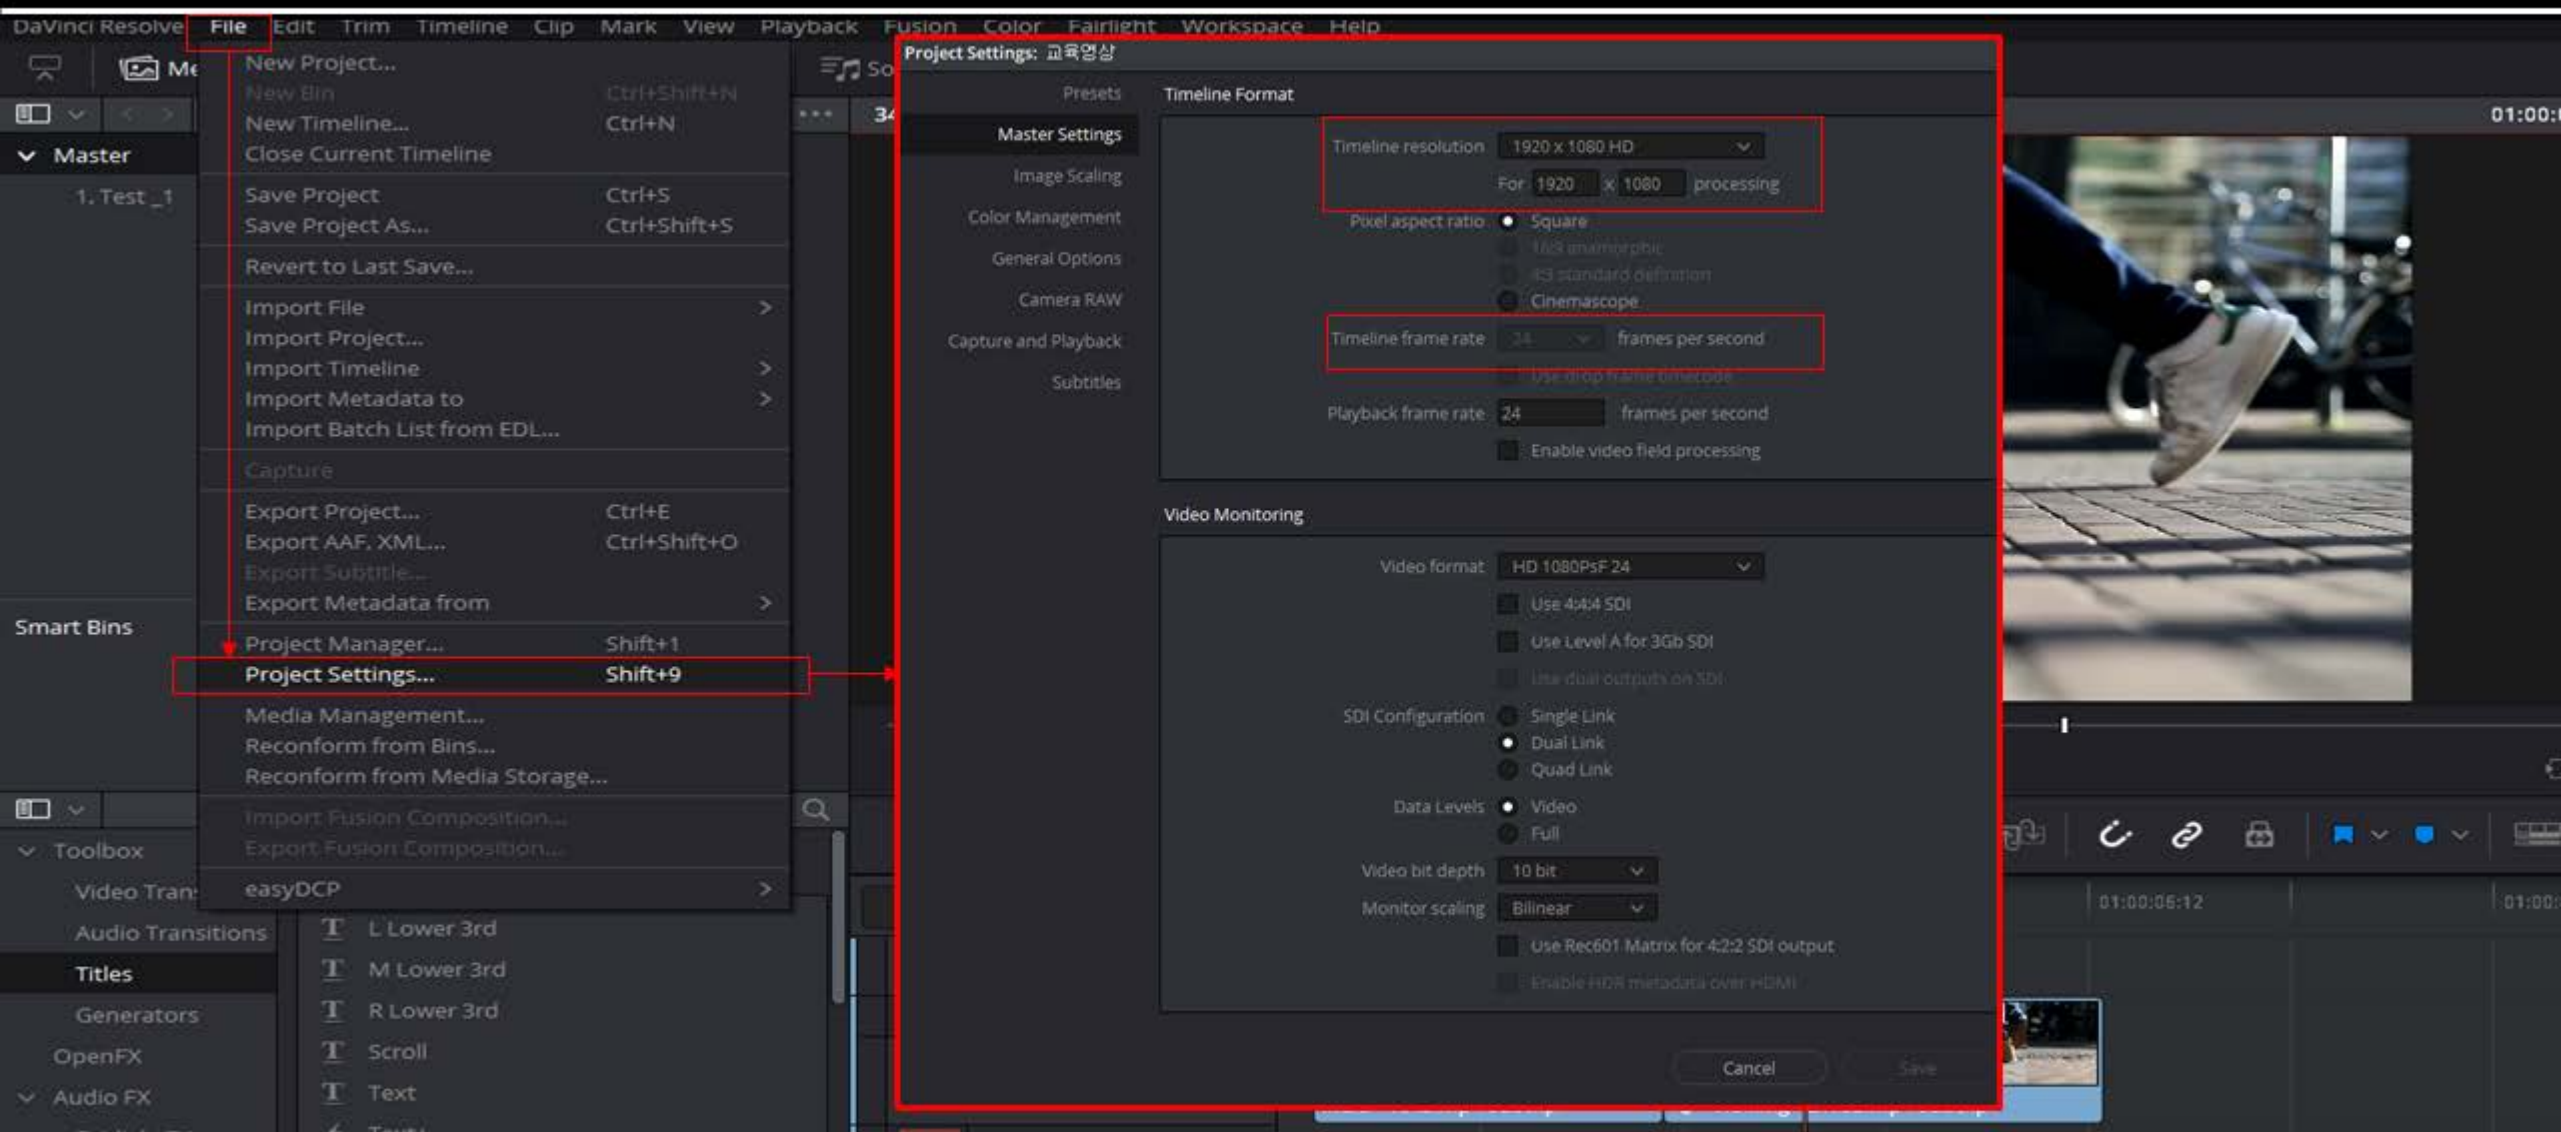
DaVinci Resolve File Edit Trim Timeline Clip Mark View Playback Fusion Color Fairlight Workspace Help

Me

So

Master

1. Test _1

Smart Bins

Toolbox

Video Tran

Audio Transitions

Titles

Generators

OpenFX

Audio FX

New Project...
New Bin Ctrl+Shift+N
New Timeline... Ctrl+N
Close Current Timeline
Save Project Ctrl+S
Save Project As... Ctrl+Shift+S
Revert to Last Save...
Import File >
Import Project...
Import Timeline >
Import Metadata to >
Import Batch List from EDL...
Capture
Export Project... Ctrl+E
Export AAF, XML... Ctrl+Shift+O
Export Subtitle...
Export Metadata from >
Project Manager... Shift+1
Project Settings... Shift+9
Media Management...
Reconform from Bins...
Reconform from Media Storage...
Import Fusion Composition...
Export Fusion Composition...
easyDCP >

L Lower 3rd
M Lower 3rd
R Lower 3rd
Scroll
Text

Project Settings: 교육영상

Presets
Master Settings
Image Scaling
Color Management
General Options
Camera RAW
Capture and Playback
Subtitles

Timeline Format

Timeline resolution 1920 x 1080 HD
For 1920 x 1080 processing
Pixel aspect ratio Square
16:9 anamorphic
4:3 standard definition
Cinemascope
Timeline frame rate 24 frames per second
Use drop frame timecode
Playback frame rate 24 frames per second
Enable video field processing

Video Monitoring

Video format HD 1080PsF 24
Use 4:4:4 SDI
Use Level A for 3Gb SDI
Use dual outputs on SDI
SDI Configuration Single Link
Dual Link
Quad Link
Data Levels Video
Full
Video bit depth 10 bit
Monitor scaling Bilinear
Use Rec601 Matrix for 4:2:2 SDI output
Enable HDR metadata over HDMI

Cancel Save

01:00:
01:00:06:12
01:00: